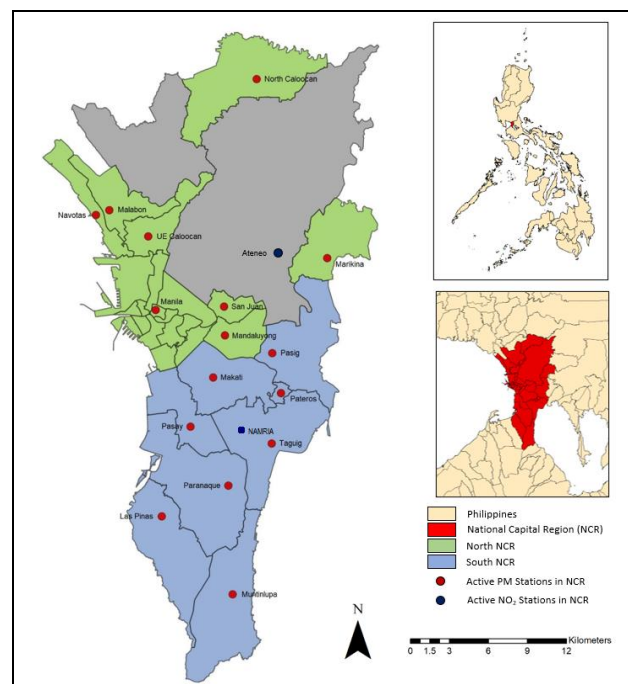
North Caloocan

Navotas
Malabon
UE Caloocan
Ateneo
Marikina
Manila
San Juan
Mandaluyong
Pasig
Makati
Pateros
Pasay
NAMRIA
Taguig
Paranaque
Las Pinas
Muntinlupa

N

Philippines
National Capital Region (NCR)
North NCR
South NCR
Active PM Stations in NCR
Active $NO_2$ Stations in NCR

Kilometers
0 1.5 3 6 9 12